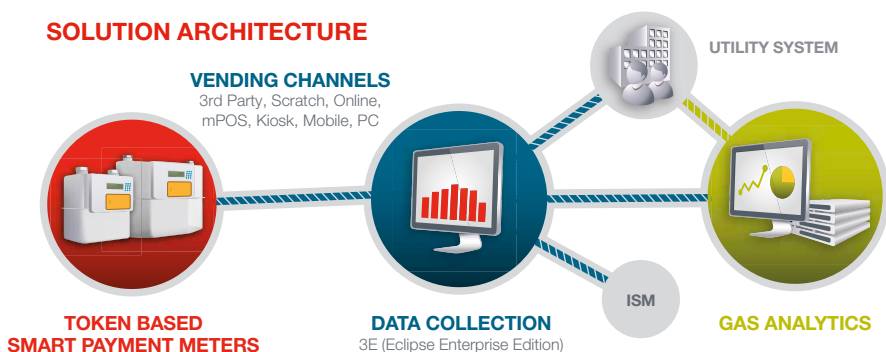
SOLUTION ARCHITECTURE

VENDING CHANNELS
3rd Party, Scratch, Online, mPOS, Kiosk, Mobile, PC

UTILITY SYSTEM

ISM

TOKEN BASED SMART PAYMENT METERS

DATA COLLECTION
3E (Eclipse Enterprise Edition)

GAS ANALYTICS